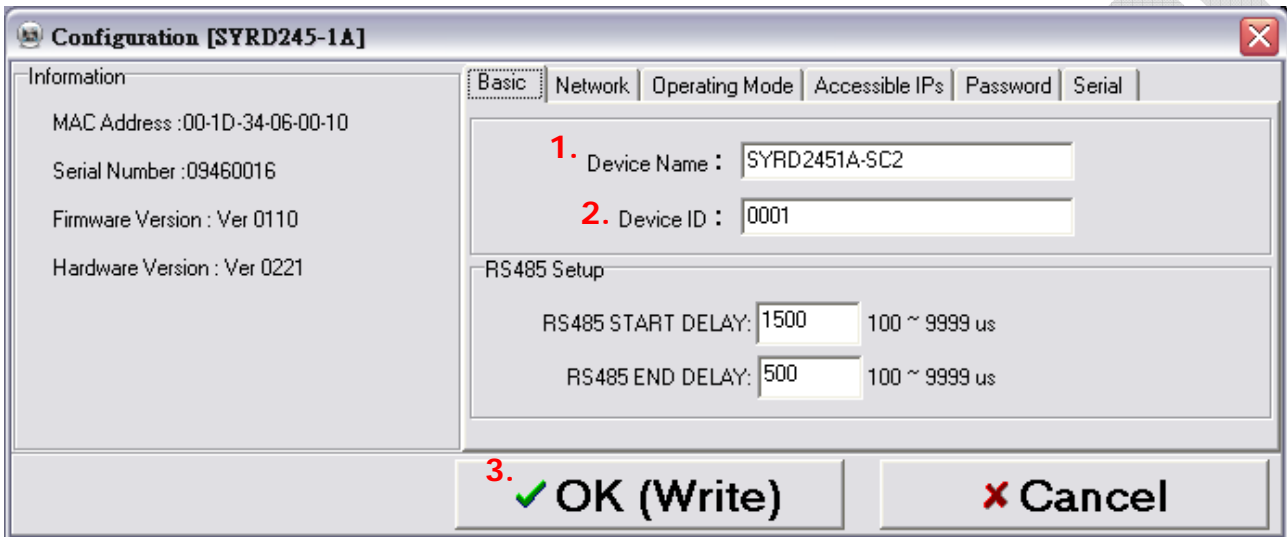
Configuration [SYRD245-1A]

Information

MAC Address :00-1D-34-06-00-10

Serial Number :09460016

Firmware Version : Ver 0110

Hardware Version : Ver 0221

Basic | Network | Operating Mode | Accessible IPs | Password | Serial

1. Device Name : SYRD2451A-SC2

2. Device ID : 0001

RS485 Setup

RS485 START DELAY: 1500 100 ~ 9999 us

RS485 END DELAY: 500 100 ~ 9999 us

3. ✓ OK (Write)

✗ Cancel